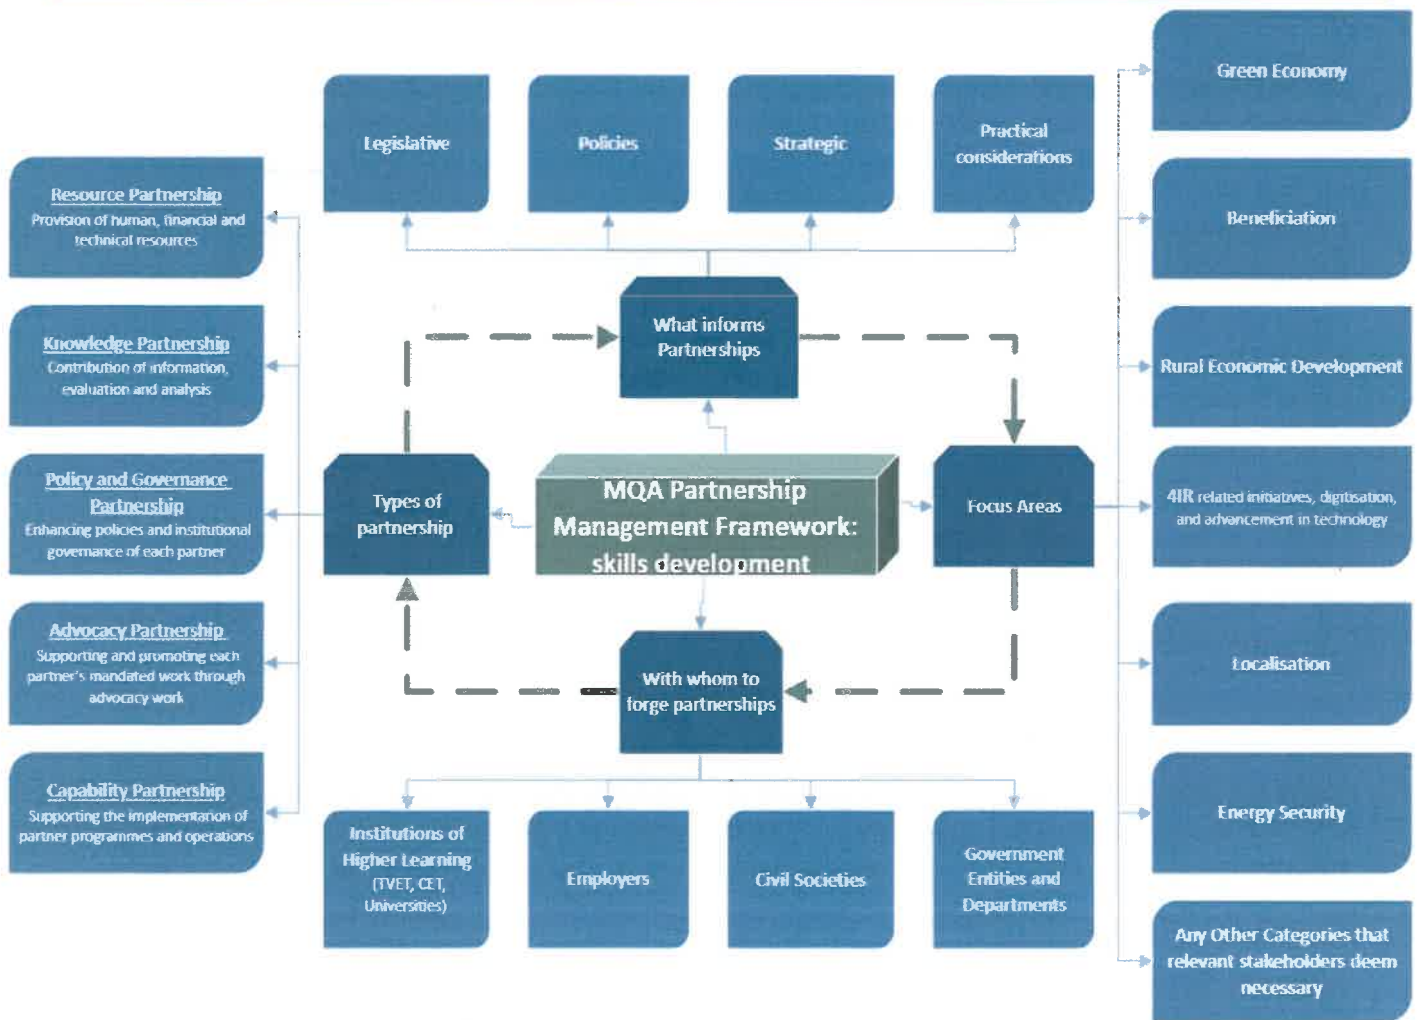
MQA Partnership Management Framework: skills development

What informs Partnerships

Legislative

Policies

Strategic

Practical considerations

Types of partnership

Resource Partnership
Provision of human, financial and technical resources

Knowledge Partnership
Contribution of information, evaluation and analysis

Policy and Governance Partnership
Enhancing policies and institutional governance of each partner

Advocacy Partnership
Supporting and promoting each partner's mandated work through advocacy work

Capability Partnership
Supporting the implementation of partner programmes and operations

Focus Areas

Green Economy

Beneficiation

Rural Economic Development

4IR related initiatives, digitisation, and advancement in technology

Localisation

Energy Security

Any Other Categories that relevant stakeholders deem necessary

With whom to forge partnerships

Institutions of Higher Learning (TVET, CET, Universities)

Employers

Civil Societies

Government Entities and Departments